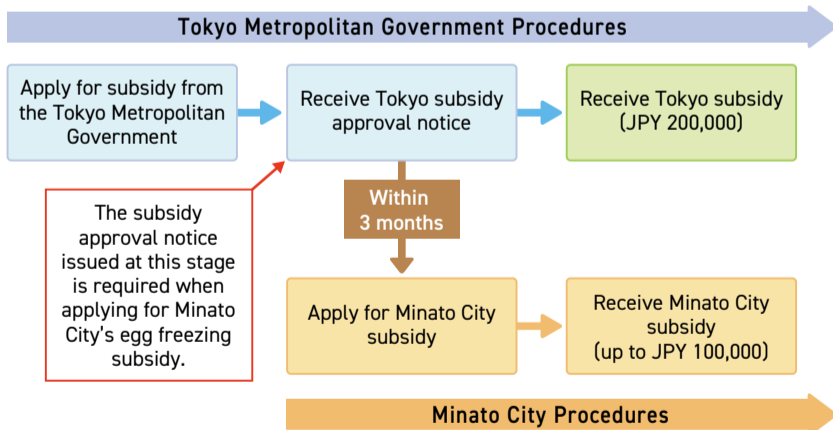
Tokyo Metropolitan Government Procedures

Apply for subsidy from the Tokyo Metropolitan Government

Receive Tokyo subsidy approval notice

Receive Tokyo subsidy (JPY 200,000)

The subsidy approval notice issued at this stage is required when applying for Minato City's egg freezing subsidy.

Within 3 months

Apply for Minato City subsidy

Receive Minato City subsidy (up to JPY 100,000)

Minato City Procedures